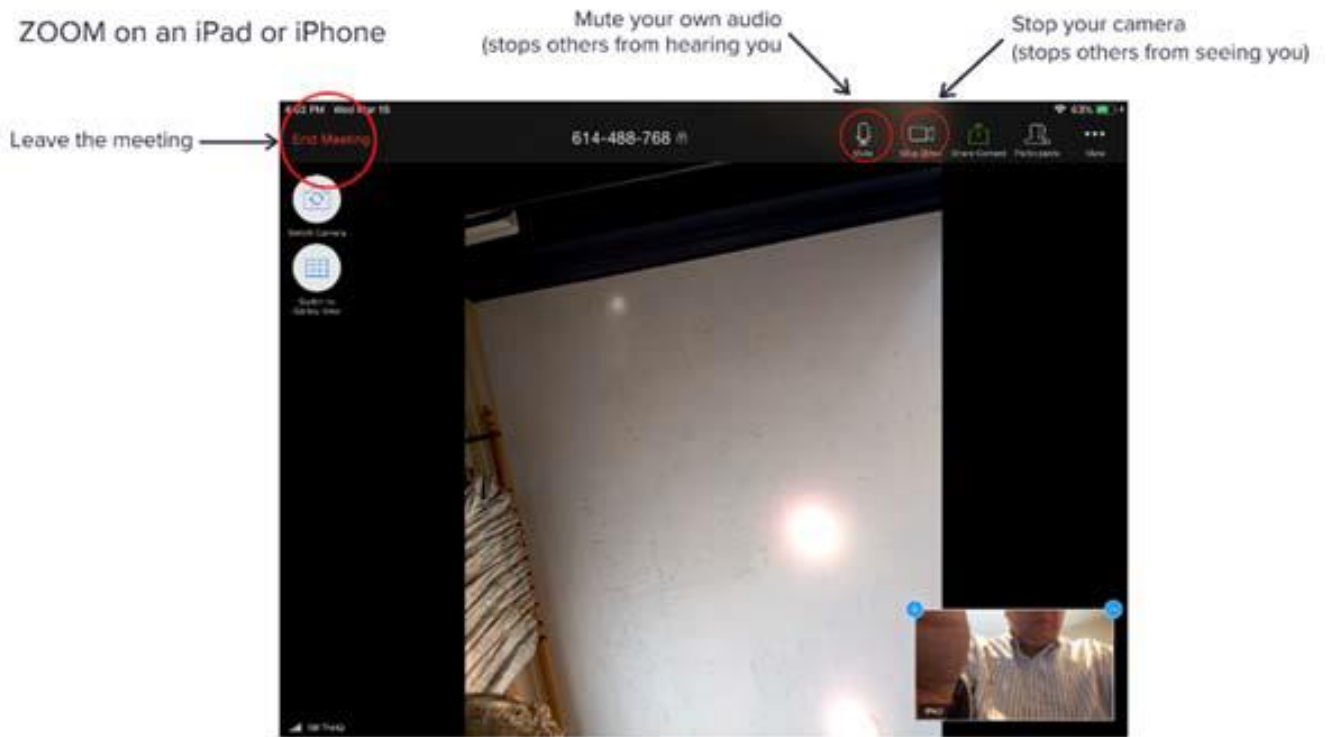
ZOOM on an iPad or iPhone

Mute your own audio (stops others from hearing you

Stop your camera (stops others from seeing you)

Leave the meeting

4:02 PM Wed Mar 18

End Meeting

614-488-768

Mute

Stop Video

Share Content

Participants

More

Switch Camera

Switch to Gallery View

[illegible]

iPad